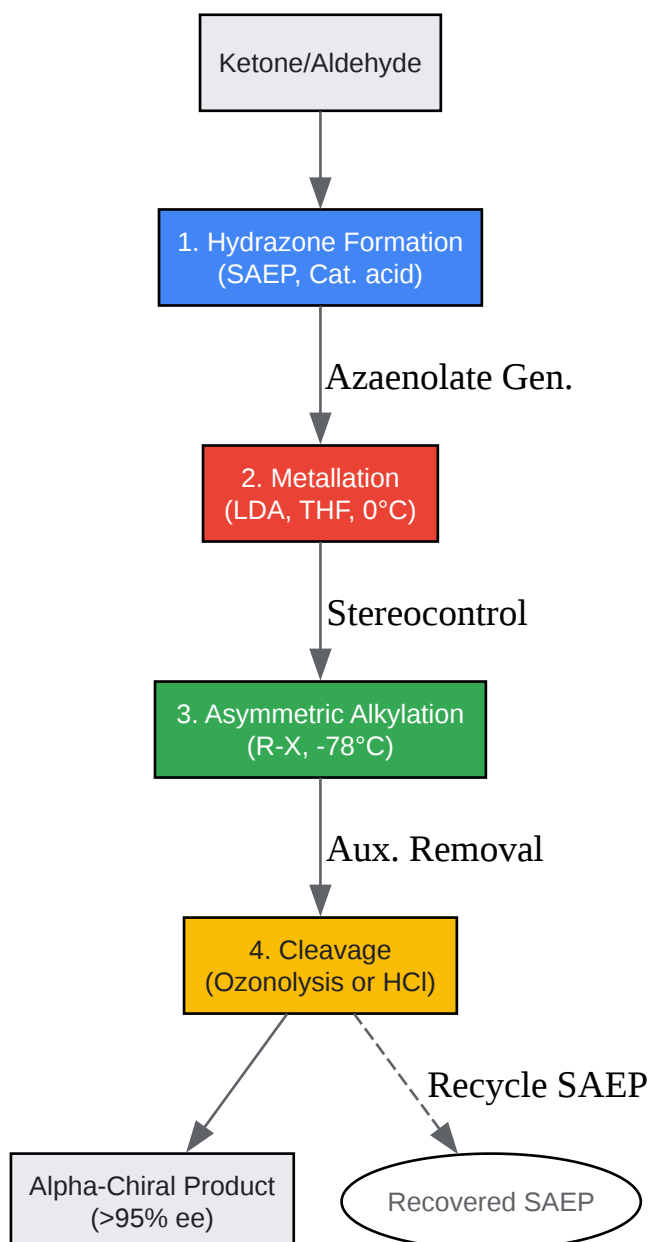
Ketone/Aldehyde

1. Hydrazone Formation
(SAEP, Cat. acid)

Azaenolate Gen.

2. Metallation
(LDA, THF, 0°C)

Stereocontrol

3. Asymmetric Alkylation
(R-X, -78°C)

Aux. Removal

4. Cleavage
(Ozonolysis or HCl)

Recycle SAEP

Alpha-Chiral Product
(>95% ee)

Recovered SAEP